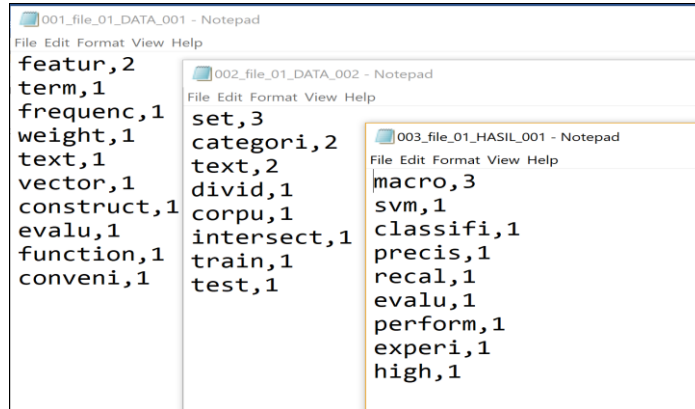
001_file_01_DATA_001 - Notepad
File Edit Format View Help
featur,2
term,1
frequenc,1
weight,1
text,1
vector,1
construct,1
evalu,1
function,1
conveni,1

002_file_01_DATA_002 - Notepad
File Edit Format View Help
set,3
categori,2
text,2
divid,1
corpu,1
intersect,1
train,1
test,1

003_file_01_HASIL_001 - Notepad
File Edit Format View Help
macro,3
svm,1
classifi,1
precis,1
recal,1
evalu,1
perform,1
experi,1
high,1